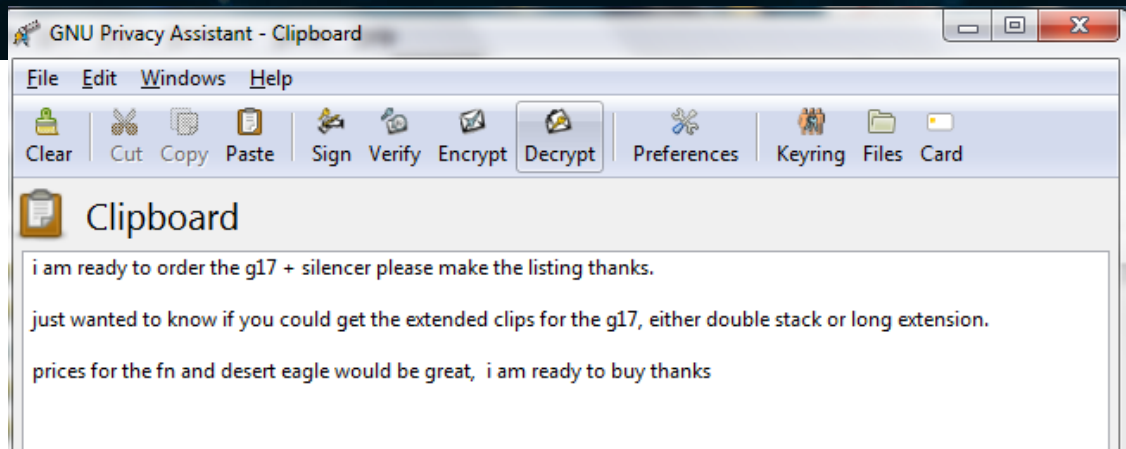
GNU Privacy Assistant - Clipboard

File Edit Windows Help

Clear Cut Copy Paste Sign Verify Encrypt Decrypt Preferences Keyring Files Card

Clipboard

i am ready to order the g17 + silencer please make the listing thanks.

just wanted to know if you could get the extended clips for the g17, either double stack or long extension.

prices for the fn and desert eagle would be great, i am ready to buy thanks